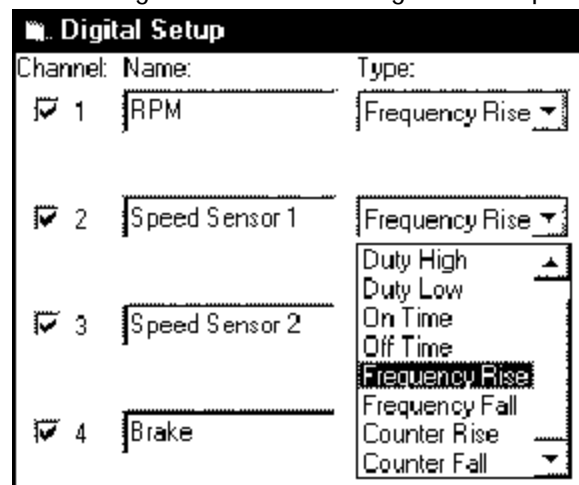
Digital Setup

Channel: Name: Type:

1 RPM Frequency Rise

2 Speed Sensor 1 Frequency Rise

Duty High
Duty Low
On Time
Off Time
Frequency Rise
Frequency Fall
Counter Rise
Counter Fall

3 Speed Sensor 2

4 Brake